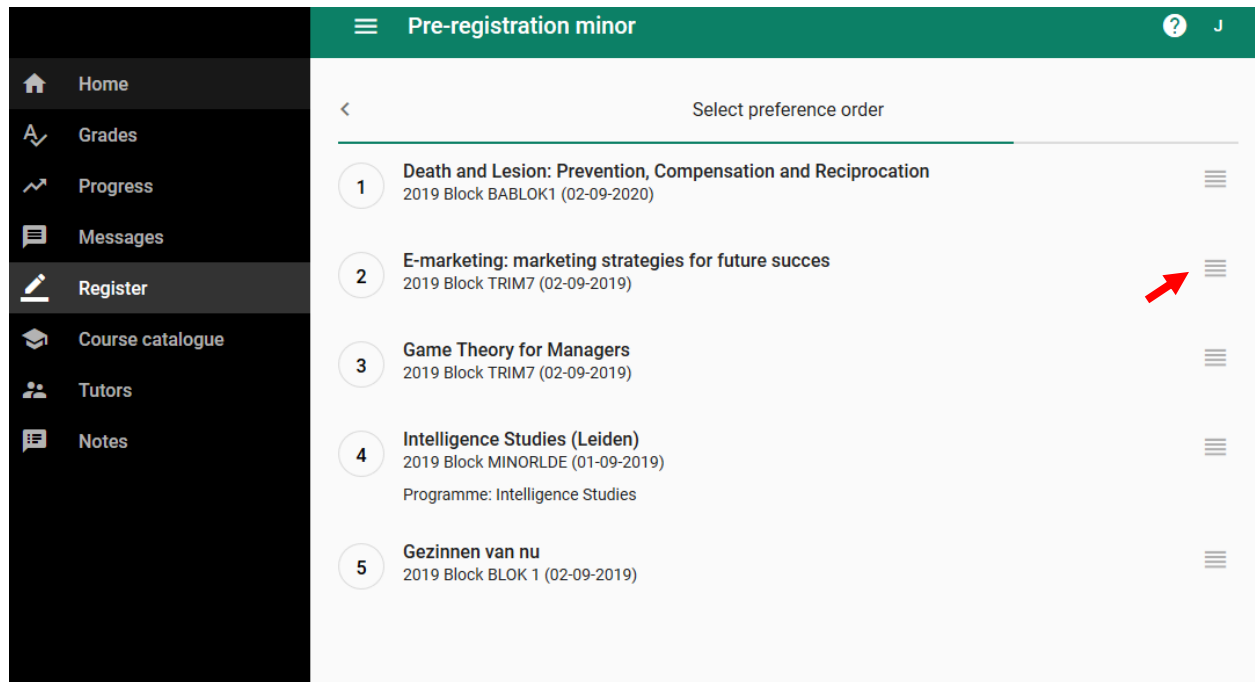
Pre-registration minor

J

Home
Grades
Progress
Messages
Register
Course catalogue
Tutors
Notes

Select preference order

1
Death and Lesion: Prevention, Compensation and Reciprocation
2019 Block BABLOK1 (02-09-2020)

2
E-marketing: marketing strategies for future succes
2019 Block TRIM7 (02-09-2019)

3
Game Theory for Managers
2019 Block TRIM7 (02-09-2019)

4
Intelligence Studies (Leiden)
2019 Block MINORLDE (01-09-2019)
Programme: Intelligence Studies

5
Gezinnen van nu
2019 Block BLOK 1 (02-09-2019)